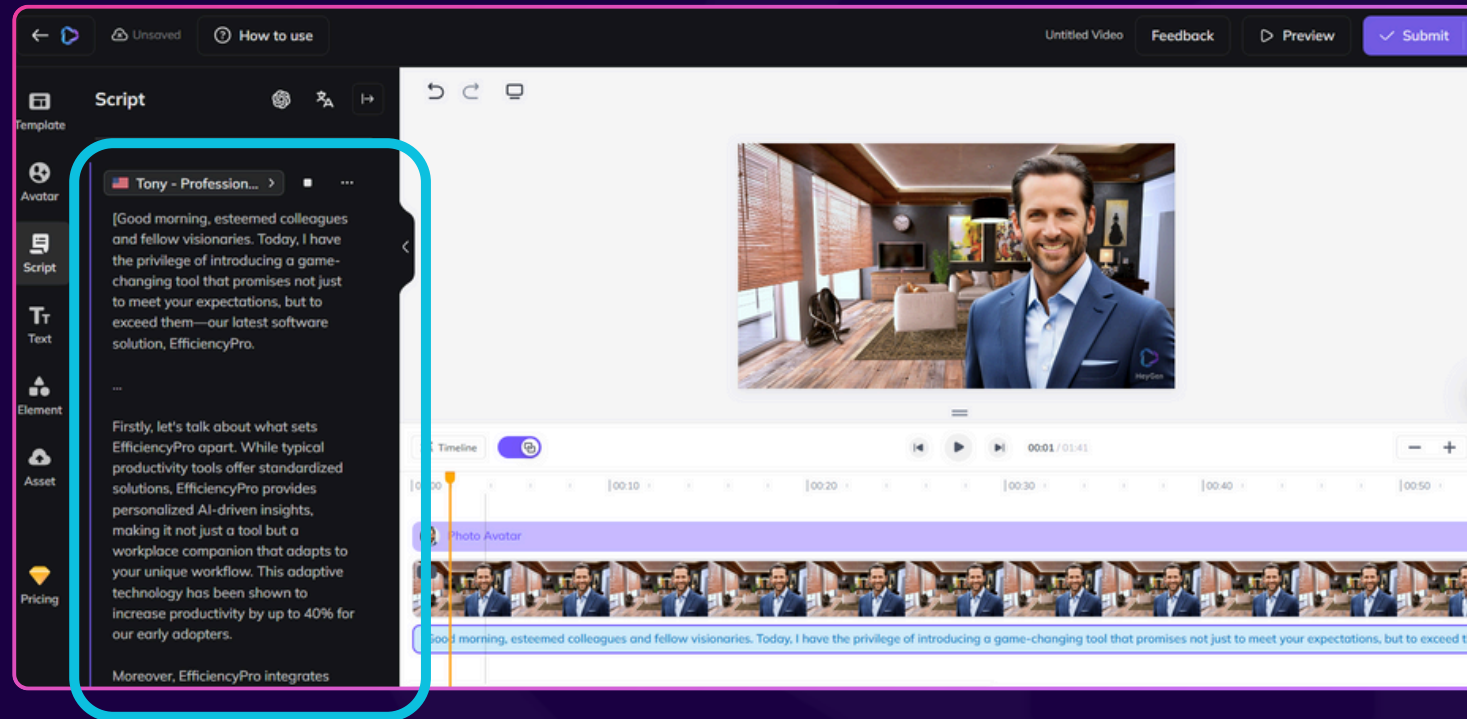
Unsaved

How to use

Untitled Video

Feedback

Preview

Submit

Template

Avatar

Script

Text

Element

Asset

Pricing

Script

Tony - Profession...

[Good morning, esteemed colleagues and fellow visionaries. Today, I have the privilege of introducing a game-changing tool that promises not just to meet your expectations, but to exceed them—our latest software solution, EfficiencyPro.

...

Firstly, let's talk about what sets EfficiencyPro apart. While typical productivity tools offer standardized solutions, EfficiencyPro provides personalized AI-driven insights, making it not just a tool but a workplace companion that adapts to your unique workflow. This adaptive technology has been shown to increase productivity by up to 40% for our early adopters.

Moreover, EfficiencyPro integrates

HeyGen

Timeline

00:01 / 01:41

00:00

00:10

00:20

00:30

00:40

00:50

Photo Avatar

Good morning, esteemed colleagues and fellow visionaries. Today, I have the privilege of introducing a game-changing tool that promises not just to meet your expectations, but to exceed t